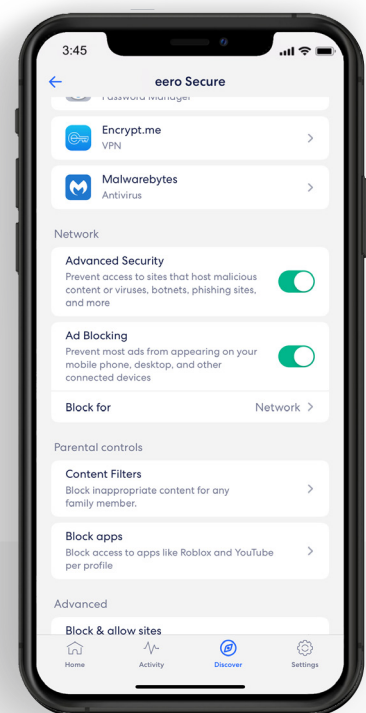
3:45

eero Secure

Password Manager

Encrypt.me
VPN

Malwarebytes
Antivirus

Network

Advanced Security
Prevent access to sites that host malicious content or viruses, botnets, phishing sites, and more

Ad Blocking
Prevent most ads from appearing on your mobile phone, desktop, and other connected devices

Block for
Network

Parental controls

Content Filters
Block inappropriate content for any family member.

Block apps
Block access to apps like Roblox and YouTube per profile

Advanced

Block & allow sites

Home
Activity
Discover
Settings